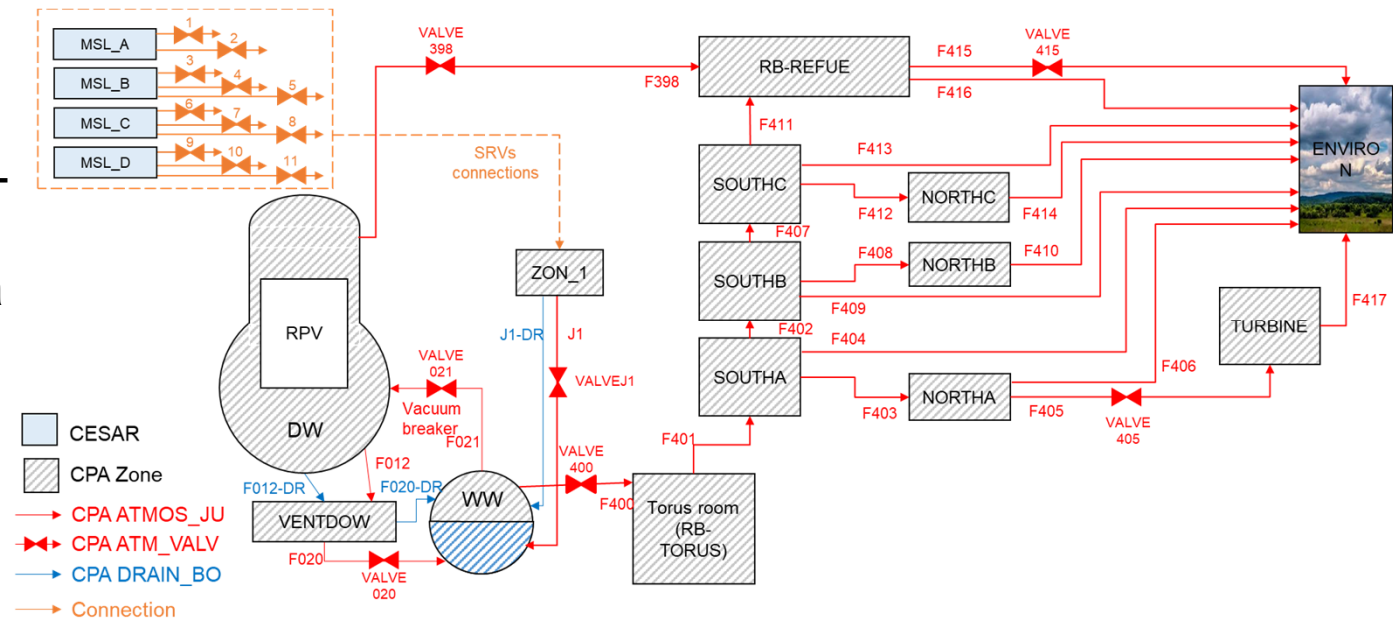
MSL_A
1
2
MSL_B
3
4
5
MSL_C
6
7
8
MSL_D
9
10
11

SRVs connections

VALVE 398
F398
RB-REFUE
F415
VALVE 415
F416
ENVIRON
F411
F413
SOUTHC
F412
NORTHC
F414
F407
SOUTHB
F408
NORTHB
F410
F409
F402
F404
F417
TURBINE
SOUTHA
F406
F403
NORTHA
F405
VALVE 405
F401

ZON_1
J1-DR
J1
VALVEJ1
RPV
VALVE 021
Vacuum breaker
F021
DW
F012
F012-DR
F020-DR
WW
VALVE 400
F400
Torus room (RB-TORUS)
VENTDOW
F020
VALVE 020

CESAR
CPA Zone
CPA ATMOS_JU
CPA ATM_VALV
CPA DRAIN_BO
Connection